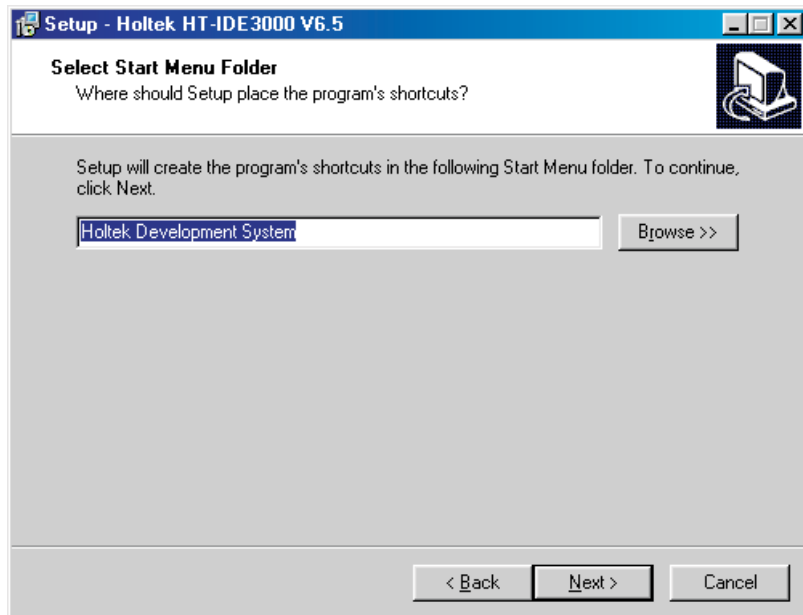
Setup - Holtek HT-IDE3000 V6.5

Select Start Menu Folder
Where should Setup place the program's shortcuts?

Setup will create the program's shortcuts in the following Start Menu folder. To continue, click Next.

Holtek Development System

Browse >>

< Back

Next >

Cancel